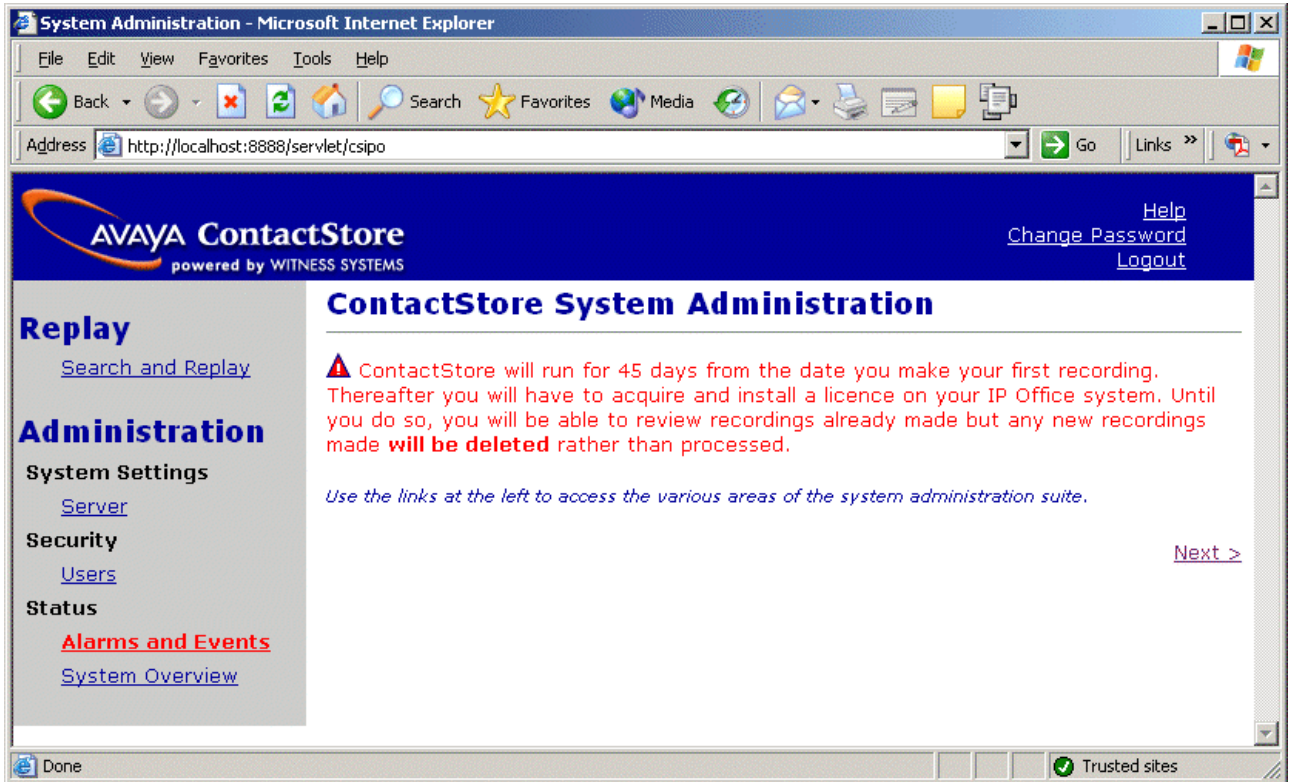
System Administration - Microsoft Internet Explorer

File Edit View Favorites Tools Help

Back Search Favorites Media

Address http://localhost:8888/servlet/csipo Go Links »

AVAYA ContactStore
powered by WITNESS SYSTEMS

Help
Change Password
Logout

Replay
Search and Replay

Administration
System Settings
Server
Security
Users
Status
Alarms and Events
System Overview

ContactStore System Administration

ContactStore will run for 45 days from the date you make your first recording. Thereafter you will have to acquire and install a licence on your IP Office system. Until you do so, you will be able to review recordings already made but any new recordings made **will be deleted** rather than processed.

*Use the links at the left to access the various areas of the system administration suite.*

Next >

Done Trusted sites